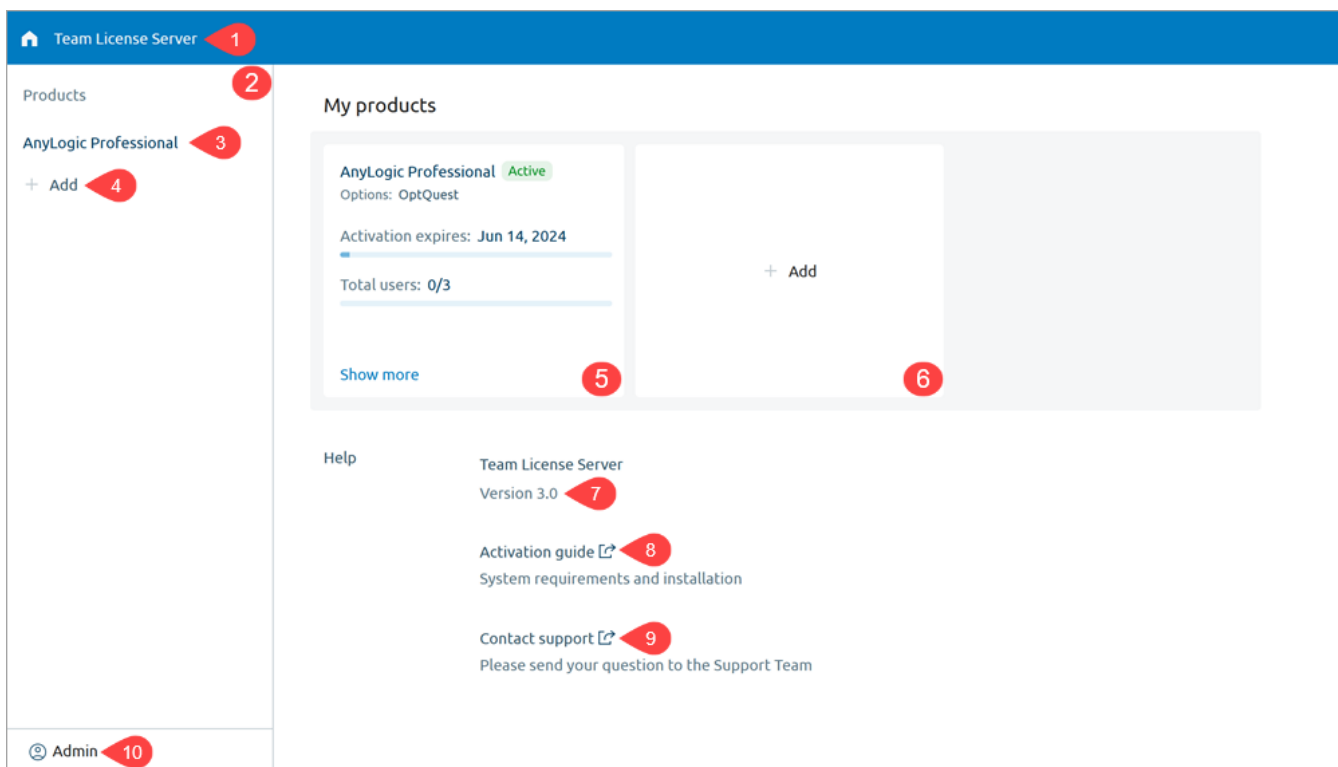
Team License Server 1

2

Products

AnyLogic Professional 3

+ Add 4

My products

AnyLogic Professional Active
Options: OptQuest

Activation expires: Jun 14, 2024

Total users: 0/3

Show more 5

+ Add

6

Help

Team License Server
Version 3.0 7

Activation guide 8
System requirements and installation

Contact support 9
Please send your question to the Support Team

Admin 10